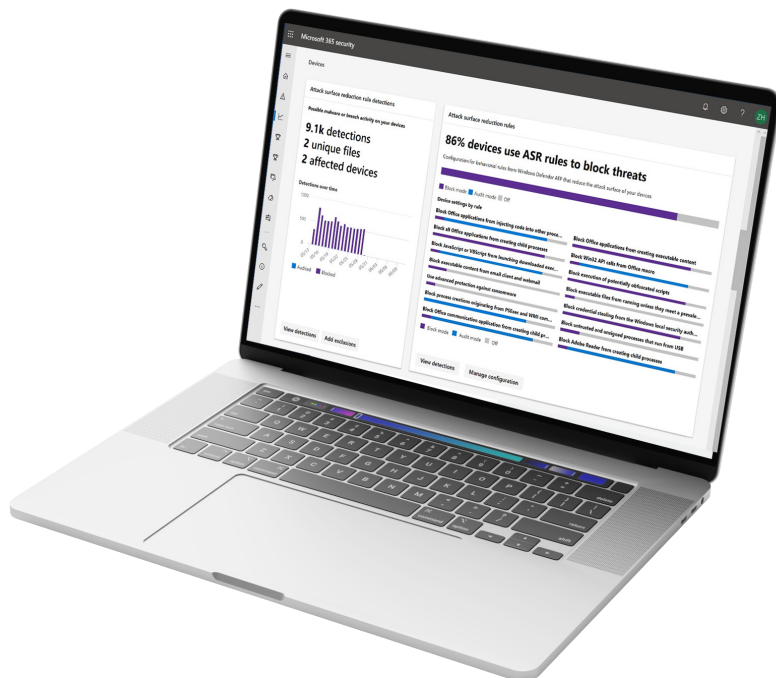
Microsoft 365 security

Devices

Attack surface reduction rule detections

Possible malware or breach activity on your devices

9.1k detections
2 unique files
2 affected devices

Detections over time

Audited Blocked

View detections Add exclusions

Attack surface reduction rules

86% devices use ASR rules to block threats

Configurations for behavioral rules from Windows Defender ATP that reduce the attack surface of your devices

Block mode Audit mode Off

Device settings by rule

Block Office applications from injecting code into other proce...
Block all Office applications from creating child processes
Block JavaScript or VBScript from launching downloaded exe...
Block executable content from email client and webmail
Use advanced protection against ransomware
Block process creations originating from PSExec and WMI com...
Block Office communication application from creating child p...

Block Office applications from creating executable content
Block Win32 API calls from Office macro
Block execution of potentially obfuscated scripts
Block executable files from running unless they meet a prevale...
Block credential stealing from the Windows local security auth...
Block untrusted and unsigned processes that run from USB
Block Adobe Reader from creating child processes

Block mode Audit mode Off

View detections Manage configuration

ZH